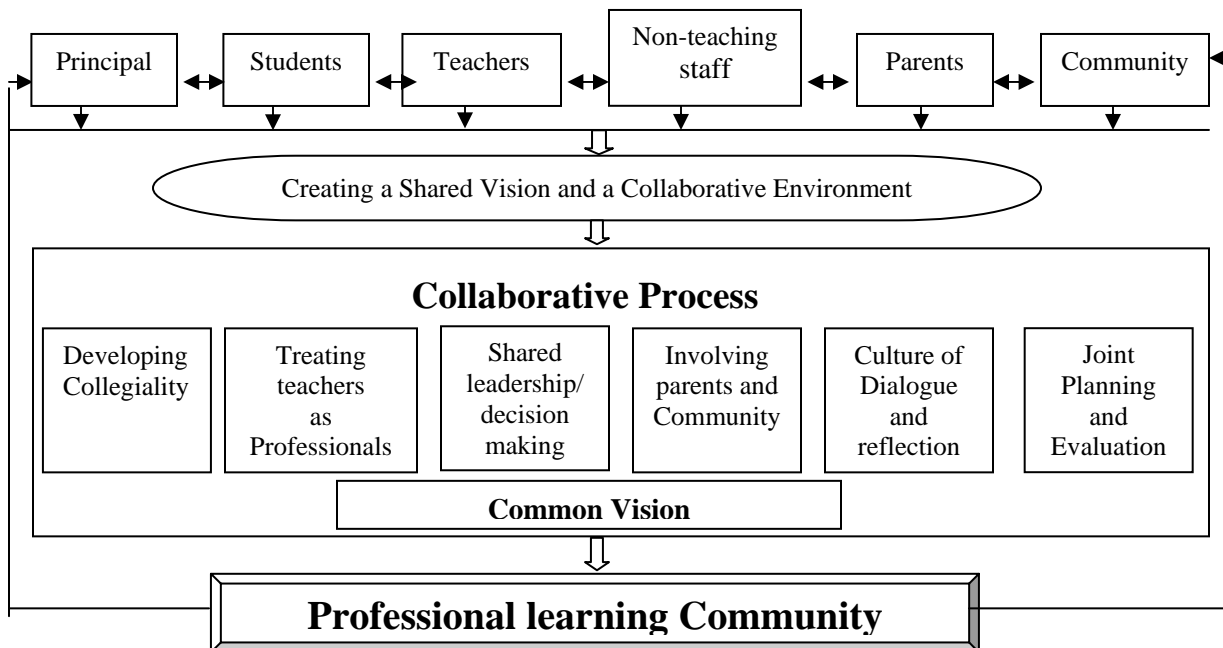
Principal

Students

Teachers

Non-teaching staff

Parents

Community

Creating a Shared Vision and a Collaborative Environment

Collaborative Process

Developing Collegiality

Treating teachers as Professionals

Shared leadership/ decision making

Involving parents and Community

Culture of Dialogue and reflection

Joint Planning and Evaluation

Common Vision

Professional learning Community